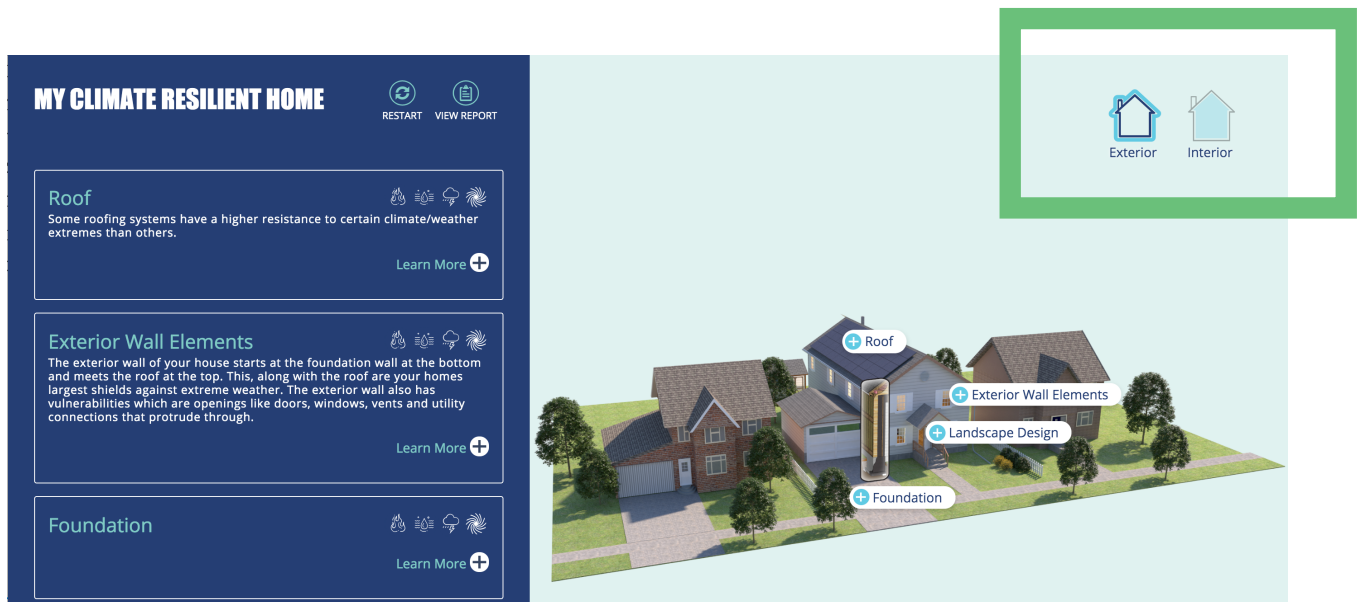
MY CLIMATE RESILIENT HOME

RESTART VIEW REPORT

Roof
Some roofing systems have a higher resistance to certain climate/weather extremes than others.

Learn More

Exterior Wall Elements
The exterior wall of your house starts at the foundation wall at the bottom and meets the roof at the top. This, along with the roof are your homes largest shields against extreme weather. The exterior wall also has vulnerabilities which are openings like doors, windows, vents and utility connections that protrude through.

Learn More

Foundation

Learn More

Exterior Interior

Roof
Exterior Wall Elements
Landscape Design
Foundation